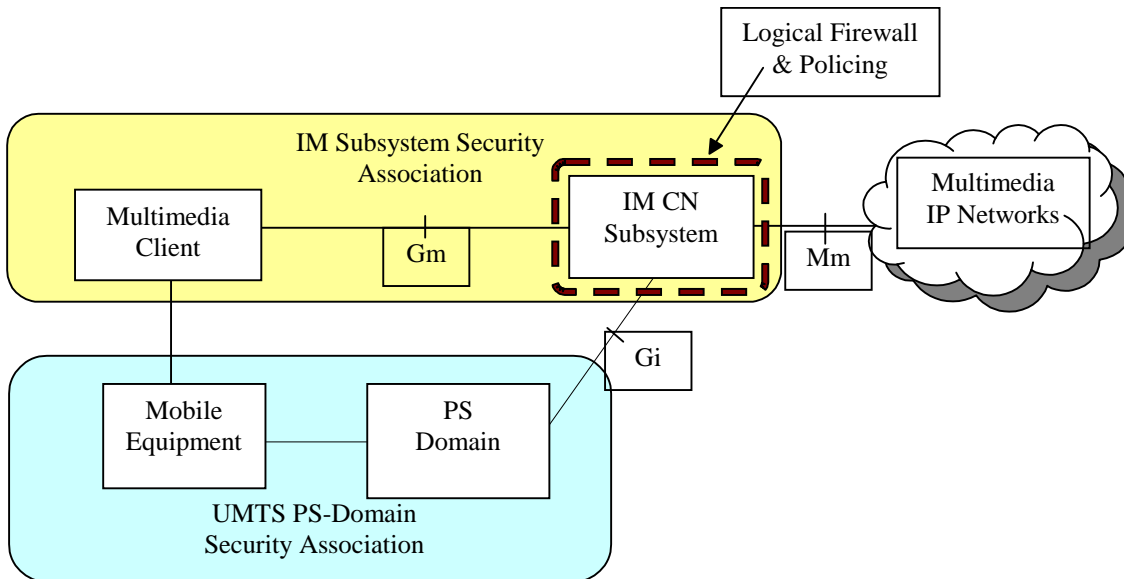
Logical Firewall & Policing

IM Subsystem Security Association

Multimedia Client

Gm

IM CN Subsystem

Mm

Multimedia IP Networks

Gi

Mobile Equipment

PS Domain

UMTS PS-Domain Security Association